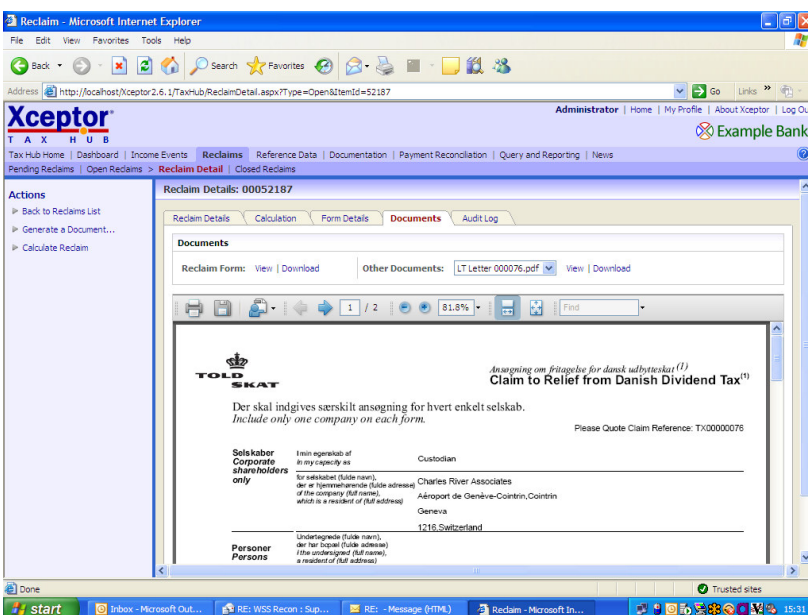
Reclaim - Microsoft Internet Explorer

File Edit View Favorites Tools Help

Back Search Favorites

Address http://localhost/Xceptor2.6.1/TaxHub/ReclaimDetail.aspx?Type=Open&ItemId=52187

Go Links

Xceptor TAX HUB

Administrator | Home | My Profile | About Xceptor | Log Ou

Example Bank

Tax Hub Home | Dashboard | Income Events | Reclaims | Reference Data | Documentation | Payment Reconciliation | Query and Reporting | News

Pending Reclaims | Open Reclaims > Reclaim Detail | Closed Reclaims

Actions

Back to Reclaims List

Generate a Document...

Calculate Reclaim

Reclaim Details: 00052187

Reclaim Details | Calculation | Form Details | Documents | Audit Log

Documents

Reclaim Form: View | Download

Other Documents: LT Letter 000076.pdf View | Download

1 / 2 81.8% Find

TOLD SKAT

Ansøgning om fritagelse for dansk udbytteskat$^{(1)}$
Claim to Relief from Danish Dividend Tax$^{(1)}$

Der skal indgives særskilt ansøgning for hvert enkelt selskab.
Include only one company on each form.

Please Quote Claim Reference: TX00000076

Selskaber
Corporate shareholders only

I min egenskab af
in my capacity as

Custodian

for selskabet (fulde navn), der er hjemmehørende (fulde adresse)
of the company (full name), which is a resident of (full address)

Charles River Associates
Aéroport de Genève-Cointrin,Cointrin
Geneva
1216,Switzerland

Personer
Persons

Undertegnede (fulde navn), der har bopæl (fulde adresse)
I the undersigned (full name), a resident of (full address)

Done

Trusted sites

start

Inbox - Microsoft Out...

RE: WSS Recon : Sup...

RE: - Message (HTML)

Reclaim - Microsoft In...

15:31